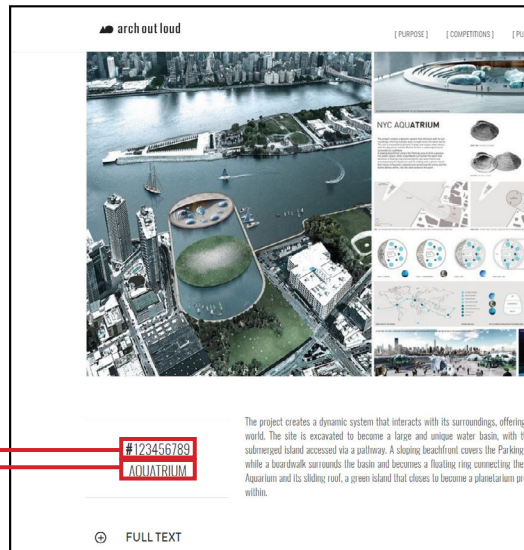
arch out loud

[ PURPOSE ] [ COMPETITIONS ] [ PU

NYC AQUATRIUM

#123456789

AQUATRIUM

The project creates a dynamic system that interacts with its surroundings, offering world. The site is excavated to become a large and unique water basin, with t submerged island accessed via a pathway. A sloping beachfront covers the Parking while a boardwalk surrounds the basin and becomes a floating ring connecting the Aquarium and its sliding roof, a green island that closes to become a planetarium pr within.

FULL TEXT